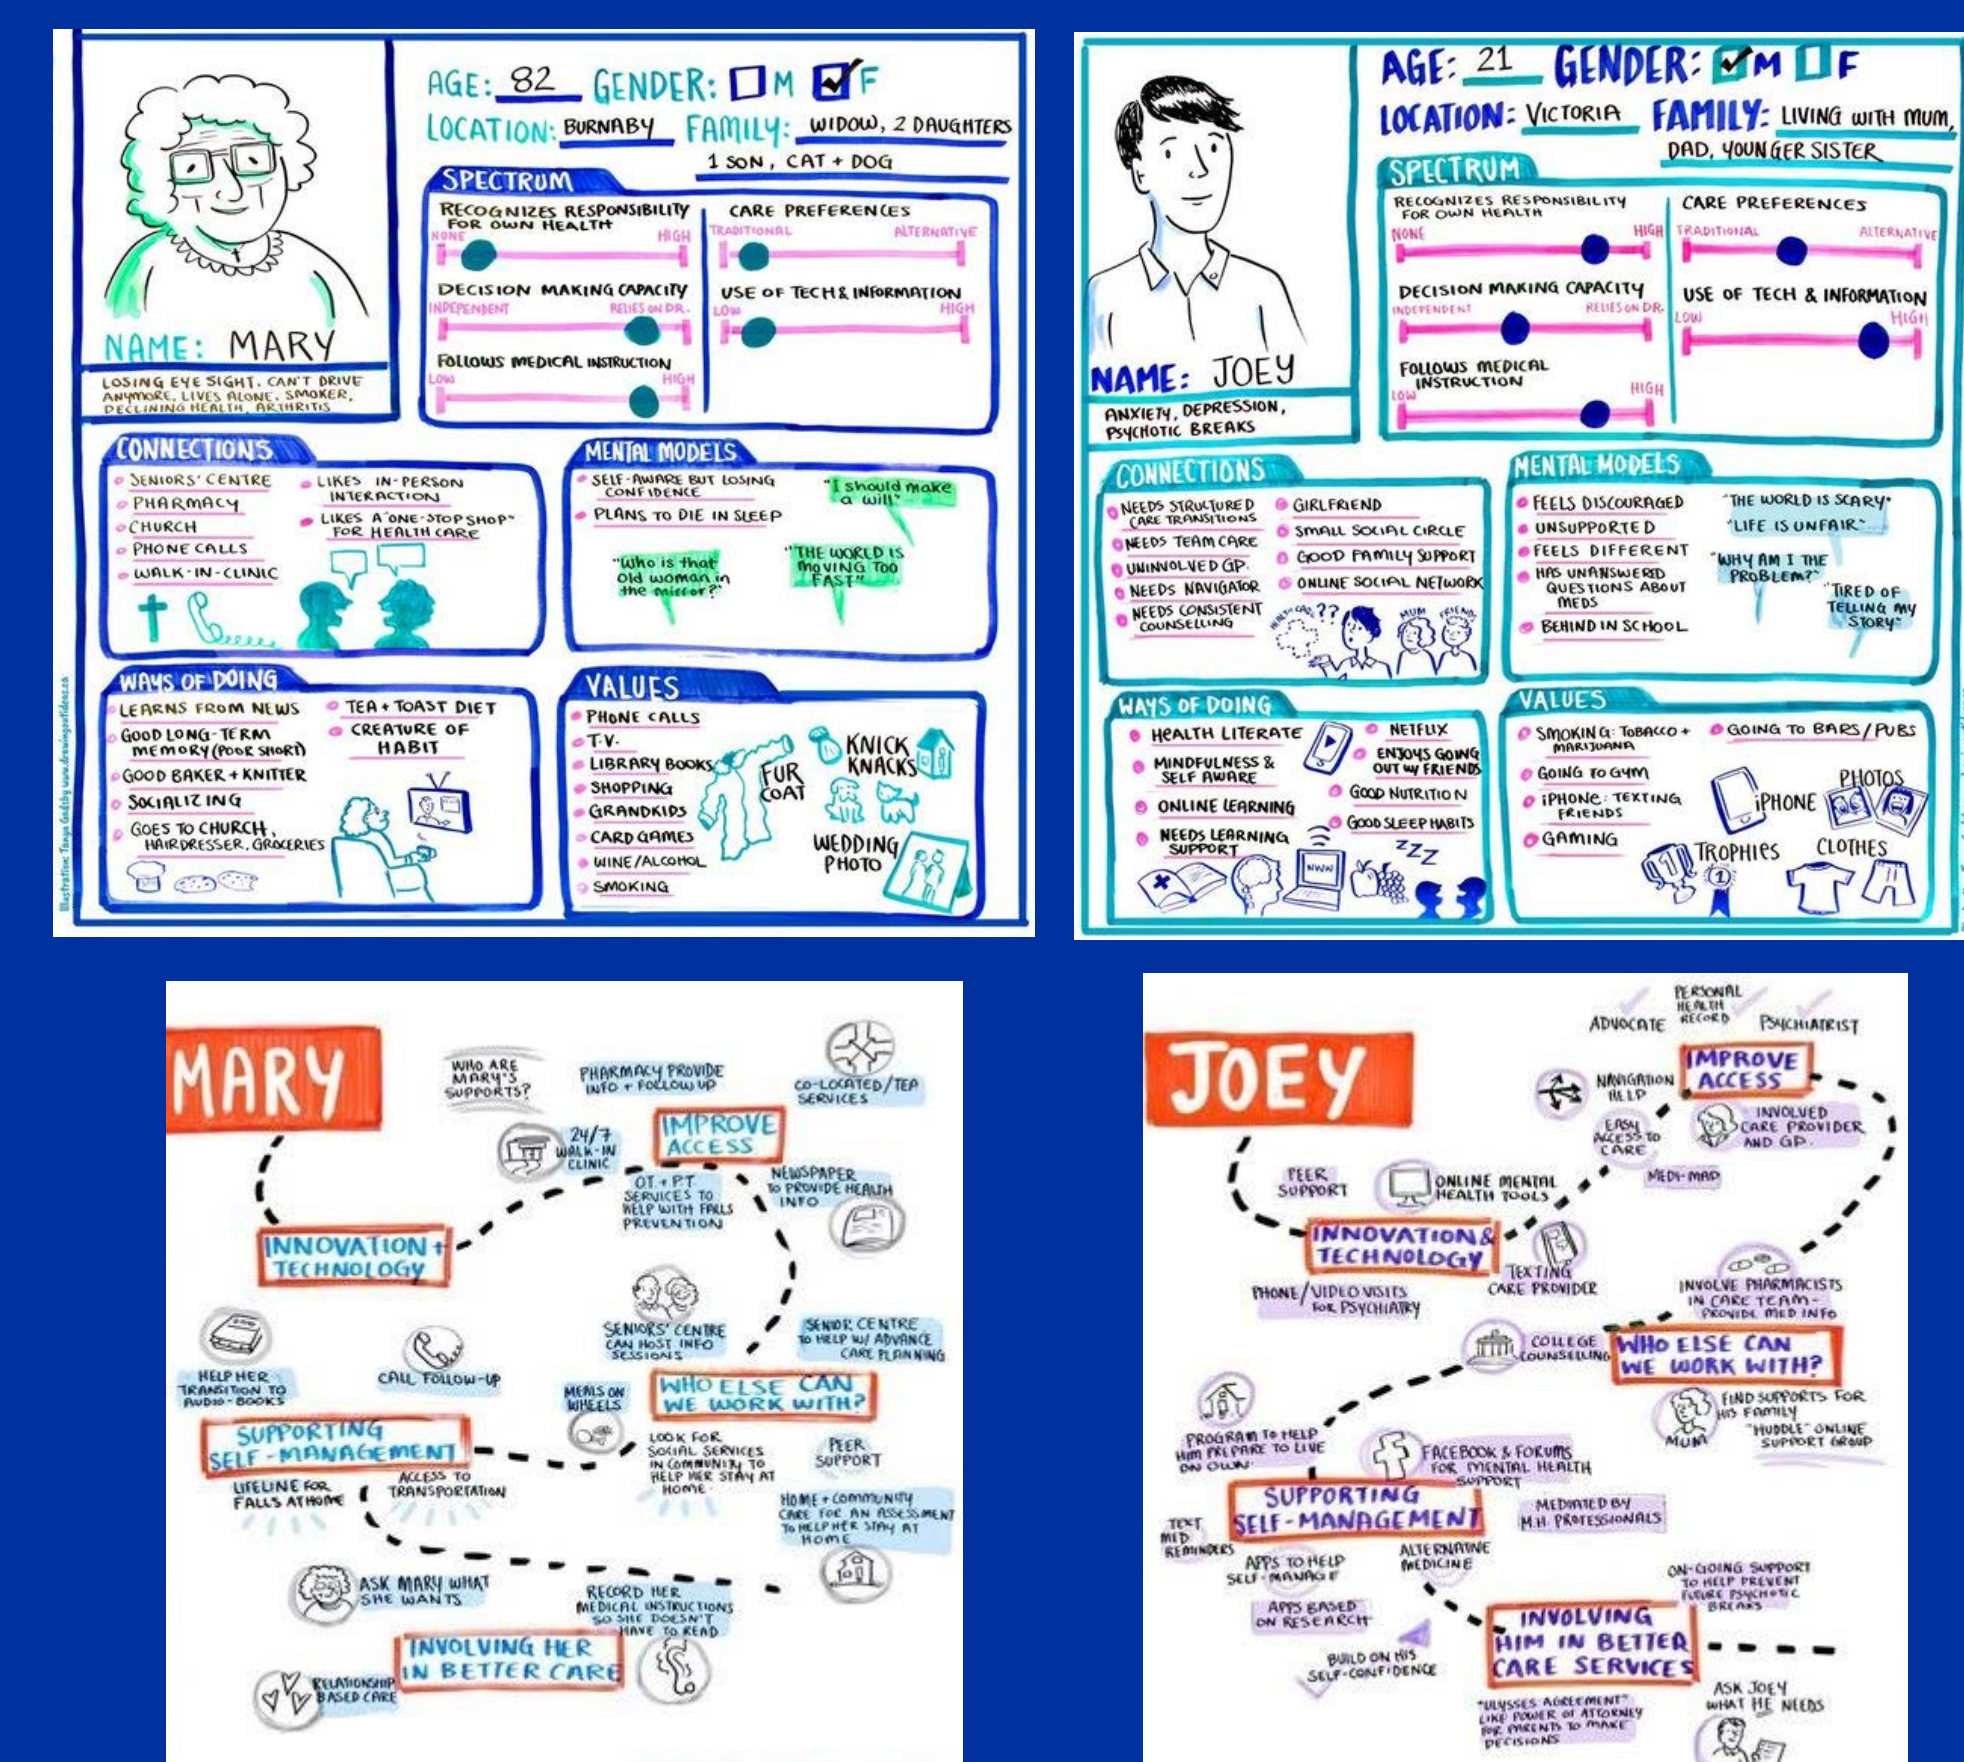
AGE: 82 GENDER: M F
LOCATION: BURNABY FAMILY: WIDOW, 2 DAUGHTERS 1 SON, CAT + DOG

NAME: MARY
LOSING EYE SIGHT, CAN'T DRIVE ANYMORE, LIVES ALONE, SMOKER, DECLINING HEALTH, ARTHRITIS

SPECTRUM
RECOGNIZES RESPONSIBILITY FOR OWN HEALTH
NONE HIGH
CARE PREFERENCES
TRADITIONAL ALTERNATIVE
DECISION MAKING CAPACITY
INDEPENDENT RELIES ON DR.
USE OF TECH & INFORMATION
LOW HIGH
FOLLOWS MEDICAL INSTRUCTION
LOW HIGH

CONNECTIONS
SENIORS' CENTRE
PHARMACY
CHURCH
PHONE CALLS
WALK-IN-CLINIC
LIKES IN-PERSON INTERACTION
LIKES A "ONE-STOP SHOP" FOR HEALTH CARE

MENTAL MODELS
SELF-AWARE BUT LOSING CONFIDENCE
PLANS TO DIE IN SLEEP
"I should make a will"
"Who is that old woman in the mirror?"
"THE WORLD IS MOVING TOO FAST"

WAYS OF DOING
LEARNS FROM NEWS
GOOD LONG-TERM MEMORY (POOR SHORT)
GOOD BAKER + KNITTER
SOCIALIZING
GOES TO CHURCH, HAIRDRESSER, GROCERIES
TEA + TOAST DIET
CREATURE OF HABIT

VALUES
PHONE CALLS
T.V.
LIBRARY BOOKS
SHOPPING
GRANDKIDS
CARD GAMES
WINE/ALCOHOL
SMOKING
FUR COAT
KNICK KNACKS
WEDDING PHOTO

Illustration: Tanya Gadsby www.drawingoutideas.ca

AGE: 21 GENDER: M F
LOCATION: VICTORIA FAMILY: LIVING WITH MUM, DAD, YOUNGER SISTER

NAME: JOEY
ANXIETY, DEPRESSION, PSYCHOTIC BREAKS

SPECTRUM
RECOGNIZES RESPONSIBILITY FOR OWN HEALTH
NONE HIGH
CARE PREFERENCES
TRADITIONAL ALTERNATIVE
DECISION MAKING CAPACITY
INDEPENDENT RELIES ON DR.
USE OF TECH & INFORMATION
LOW HIGH
FOLLOWS MEDICAL INSTRUCTION
LOW HIGH

CONNECTIONS
NEEDS STRUCTURED CARE TRANSITIONS
NEEDS TEAM CARE
UNINVOLVED GP.
NEEDS NAVIGATOR
NEEDS CONSISTENT COUNSELLING
GIRLFRIEND
SMALL SOCIAL CIRCLE
GOOD FAMILY SUPPORT
ONLINE SOCIAL NETWORK
MUM FRIENDS

MENTAL MODELS
FEELS DISCOURAGED
UNSUPPORTED
FEELS DIFFERENT
HAS UNANSWERED QUESTIONS ABOUT MEDS
BEHIND IN SCHOOL
"THE WORLD IS SCARY"
"LIFE IS UNFAIR"
"WHY AM I THE PROBLEM?"
"TIRED OF TELLING MY STORY"

WAYS OF DOING
HEALTH LITERATE
MINDFULNESS & SELF AWARE
ONLINE LEARNING
NEEDS LEARNING SUPPORT
NETFLIX
ENJOYS GOING OUT W/ FRIENDS
GOOD NUTRITION
GOOD SLEEP HABITS
WWW
ZZZ

VALUES
SMOKING: TOBACCO + MARIJUANA
GOING TO GYM
iPHONE: TEXTING FRIENDS
GAMING
GOING TO BARS/PUBS
iPHONE
PHOTOS
TROPHIES
CLOTHES

MARY
WHO ARE MARY'S SUPPORTS?
PHARMACY PROVIDE INFO + FOLLOW UP
CO-LOCATED/TEP SERVICES
24/7 WALK-IN CLINIC
IMPROVE ACCESS
NEWSPAPER TO PROVIDE HEALTH INFO
O.T. + P.T. SERVICES TO HELP WITH FALLS PREVENTION
INNOVATION + TECHNOLOGY
SENIORS' CENTRE CAN HOST INFO SESSIONS
SENIOR CENTRE TO HELP W/ ADVANCE CARE PLANNING
HELP HER TRANSITION TO AUDIO-BOOKS
CALL FOLLOW-UP
MEALS ON WHEELS
WHO ELSE CAN WE WORK WITH?
SUPPORTING SELF-MANAGEMENT
LOOK FOR SOCIAL SERVICES IN COMMUNITY TO HELP HER STAY AT HOME
PEER SUPPORT
LIFELINE FOR FALLS AT HOME
ACCESS TO TRANSPORTATION
HOME + COMMUNITY CARE FOR AN ASSESSMENT TO HELP HER STAY AT HOME
ASK MARY WHAT SHE WANTS
RECORD HER MEDICAL INSTRUCTIONS SO SHE DOESN'T HAVE TO READ
INVOLVING HER IN BETTER CARE
RELATIONSHIP BASED CARE

JOEY
PERSONAL HEALTH RECORD
ADVOCATE
PSYCHIATRIST
NAVIGATION HELP
IMPROVE ACCESS
EASY ACCESS TO CARE
INVOLVED CARE PROVIDER AND GP.
MEDI-MAP
PEER SUPPORT
ONLINE MENTAL HEALTH TOOLS
INNOVATION & TECHNOLOGY
TEXTING CARE PROVIDER
PHONE/VIDEO VISITS FOR PSYCHIATRY
INVOLVE PHARMACISTS IN CARE TEAM - PROVIDE MED INFO
COLLEGE COUNSELLING
WHO ELSE CAN WE WORK WITH?
FIND SUPPORTS FOR HIS FAMILY
MUM
"HUDDLE" ONLINE SUPPORT GROUP
PROGRAM TO HELP HIM PREPARE TO LIVE ON OWN
FACEBOOK & FORUMS FOR MENTAL HEALTH SUPPORT
SUPPORTING SELF-MANAGEMENT
MEDIATED BY M.H. PROFESSIONALS
TEXT MED REMINDERS
APPS TO HELP SELF-MANAGE
ALTERNATIVE MEDICINE
APPS BASED ON RESEARCH
ON-GOING SUPPORT TO HELP PREVENT FUTURE PSYCHOTIC BREAKS
BUILD ON HIS SELF-CONFIDENCE
INVOLVING HIM IN BETTER CARE SERVICES
"ULYSSES AGREEMENT" LIKE POWER OF ATTORNEY FOR PARENTS TO MAKE DECISIONS
ASK JOEY WHAT HE NEEDS